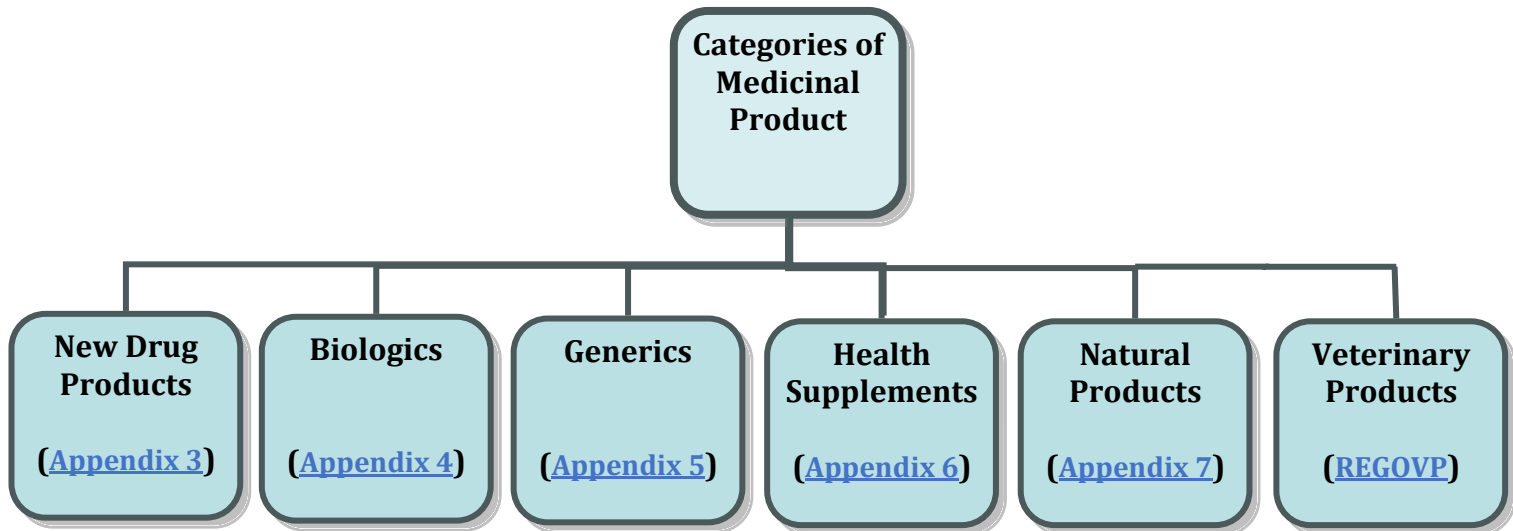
Categories of Medicinal Product

New Drug Products

(Appendix 3)

Biologics

(Appendix 4)

Generics

(Appendix 5)

Health Supplements

(Appendix 6)

Natural Products

(Appendix 7)

Veterinary Products

(REGOVP)